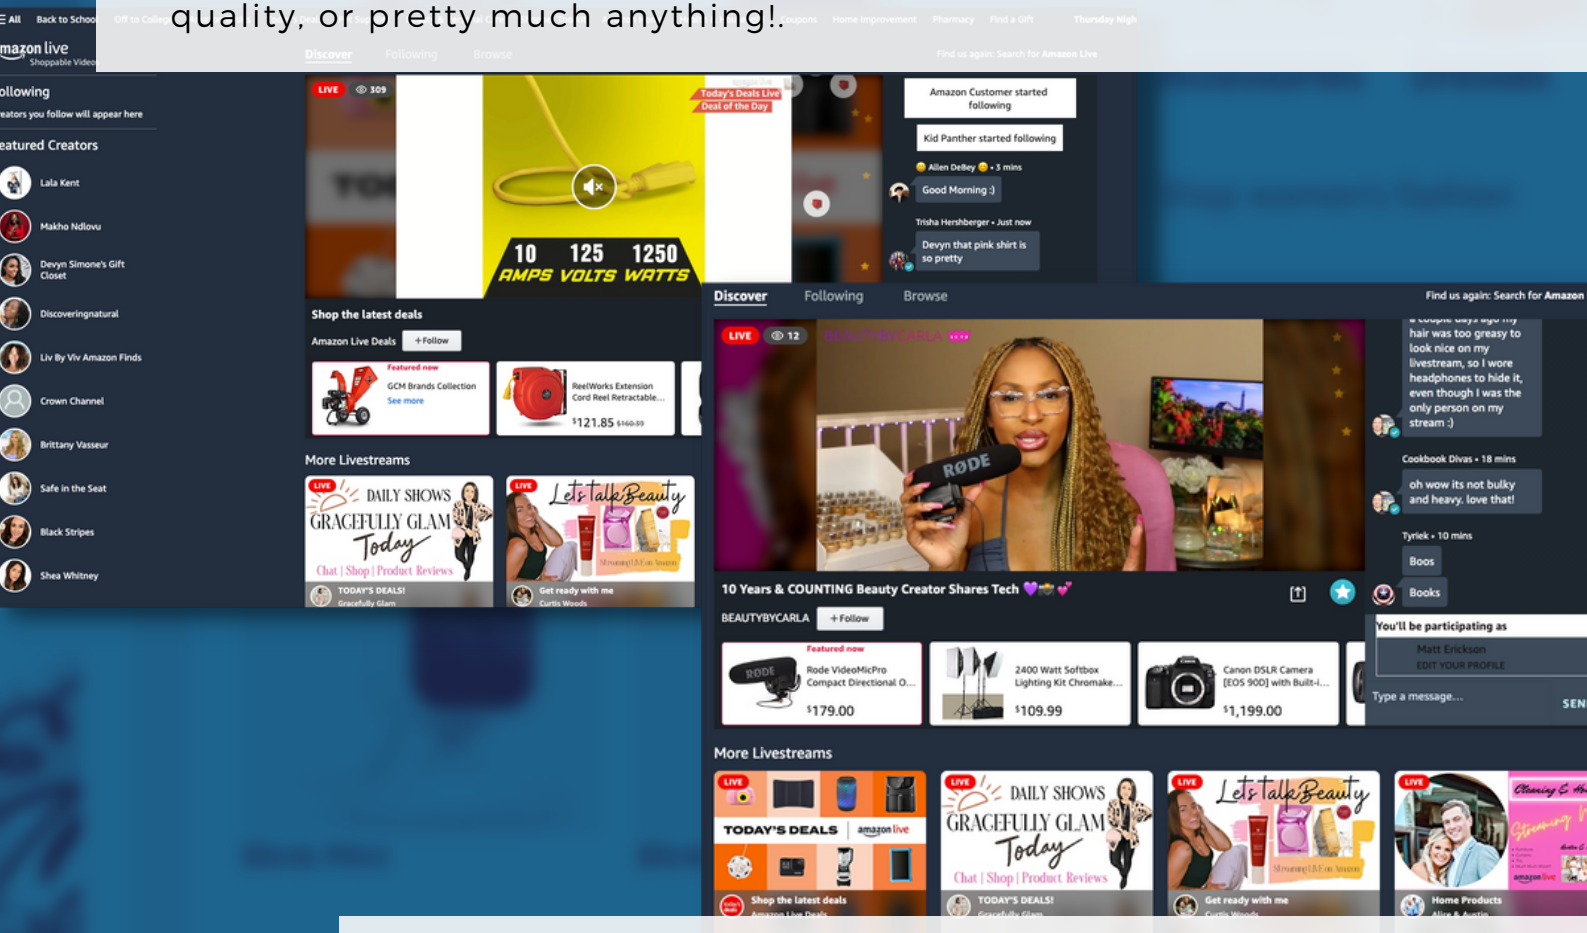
quality, or pretty much anything!.

≡ All Back to School Off to College Coupons Home Improvement Pharmacy Find a Gift Thursday Nigh

amazon live Shoppable Video

Discover Following Browse Find us again: Search for Amazon Live

ollowing
eators you follow will appear here

eatured Creators
Lala Kent
Makho Ndlovu
Devyn Simone's Gift Closet
Discoveringnatural
Liv By Viv Amazon Finds
Crown Channel
Brittany Vasseur
Safe in the Seat
Black Stripes
Shea Whitney

LIVE 309
Today's Deals Live
Deal of the Day
10 AMPS 125 VOLTS 1250 WATTS

Amazon Customer started following
Kid Panther started following
Allen DeBey • 3 mins
Good Morning :)
Trisha Hershberger • Just now
Devyn that pink shirt is so pretty

Shop the latest deals
Amazon Live Deals + Follow
Featured now
GCM Brands Collection
See more
ReelWorks Extension Cord Reel Retractable...
$121.85 $160.59

More Livestreams
LIVE DAILY SHOWS GRACEFULLY GLAM Today Chat | Shop | Product Reviews
TODAY'S DEALS! Gracefully Glam
LIVE Let's talk Beauty
Get ready with me Curtis Woods

Discover Following Browse Find us again: Search for Amazon

LIVE 12 BEAUTYBYCARLA
RØDE

a couple days ago my hair was too greasy to look nice on my livestream, so I wore headphones to hide it, even though I was the only person on my stream :)
Cookbook Divas • 18 mins
oh wow its not bulky and heavy. love that!
Tyriek • 10 mins
Boos
Books

10 Years & COUNTING Beauty Creator Shares Tech
BEAUTYBYCARLA + Follow
Featured now
Rode VideoMicPro Compact Directional O...
$179.00
2400 Watt Softbox Lighting Kit Chromake...
$109.99
Canon DSLR Camera [EOS 90D] with Built-i...
$1,199.00

You'll be participating as
Matt Erickson
EDIT YOUR PROFILE
Type a message...
SEN

More Livestreams
LIVE TODAY'S DEALS amazon live
Shop the latest deals Amazon Live Deals
LIVE DAILY SHOWS GRACEFULLY GLAM Today Chat | Shop | Product Reviews
TODAY'S DEALS! Gracefully Glam
LIVE Let's talk Beauty
Get ready with me Curtis Woods
LIVE Cleaning & Home Streaming
Home Products Alice & Austin